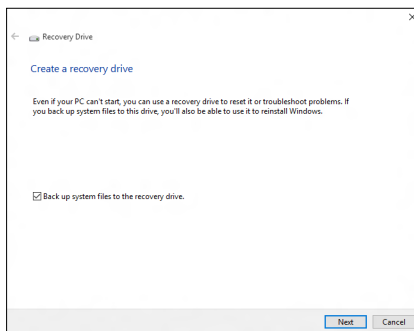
Recovery Drive

Create a recovery drive

Even if your PC can't start, you can use a recovery drive to reset it or troubleshoot problems. If you back up system files to this drive, you'll also be able to use it to reinstall Windows.

Back up system files to the recovery drive.

Next
Cancel